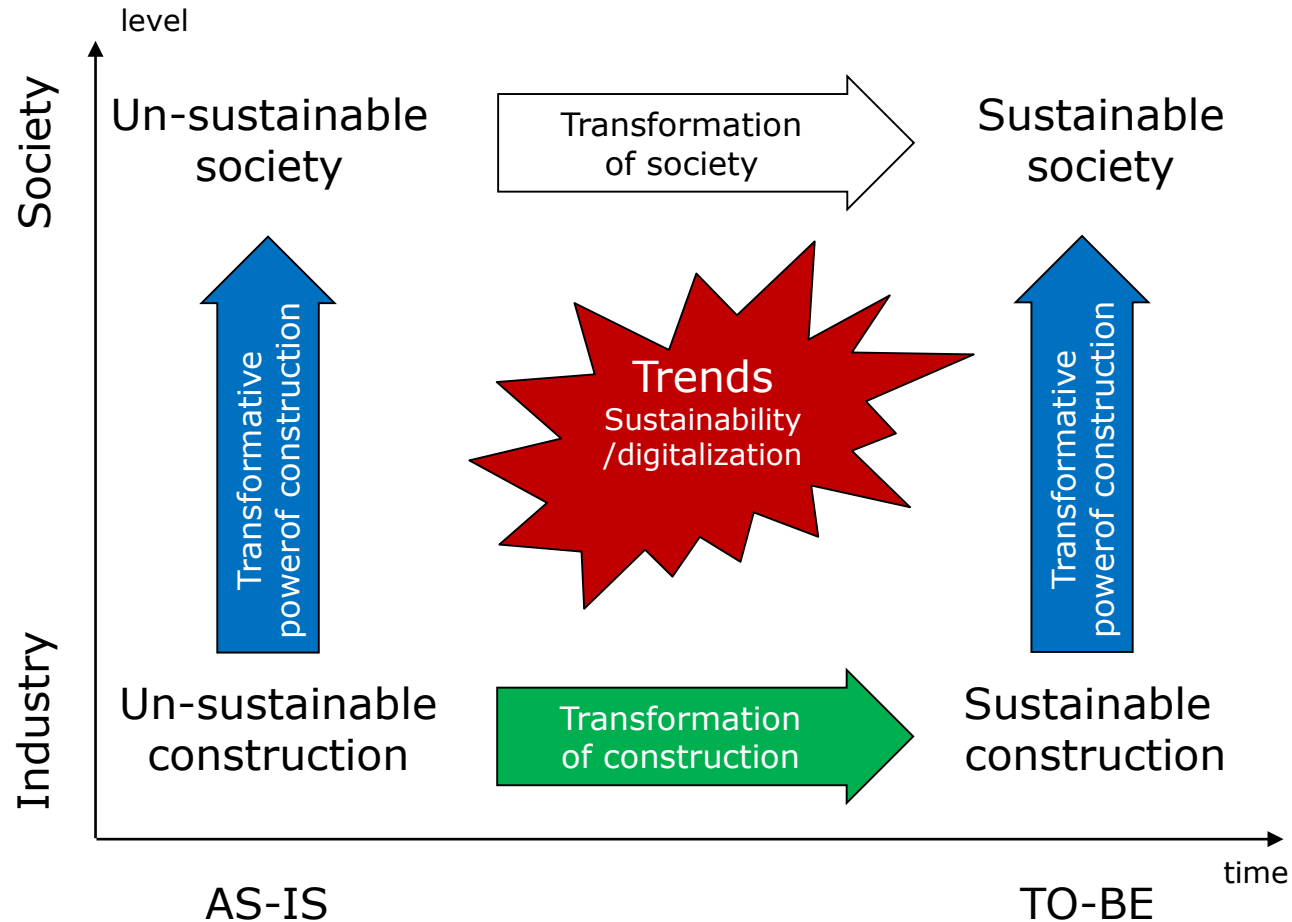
level

Society

Un-sustainable society

Transformation of society

Sustainable society

Transformative powerof construction

Trends
Sustainability /digitalization

Transformative powerof construction

Industry

Un-sustainable construction

Transformation of construction

Sustainable construction

time

AS-IS

TO-BE